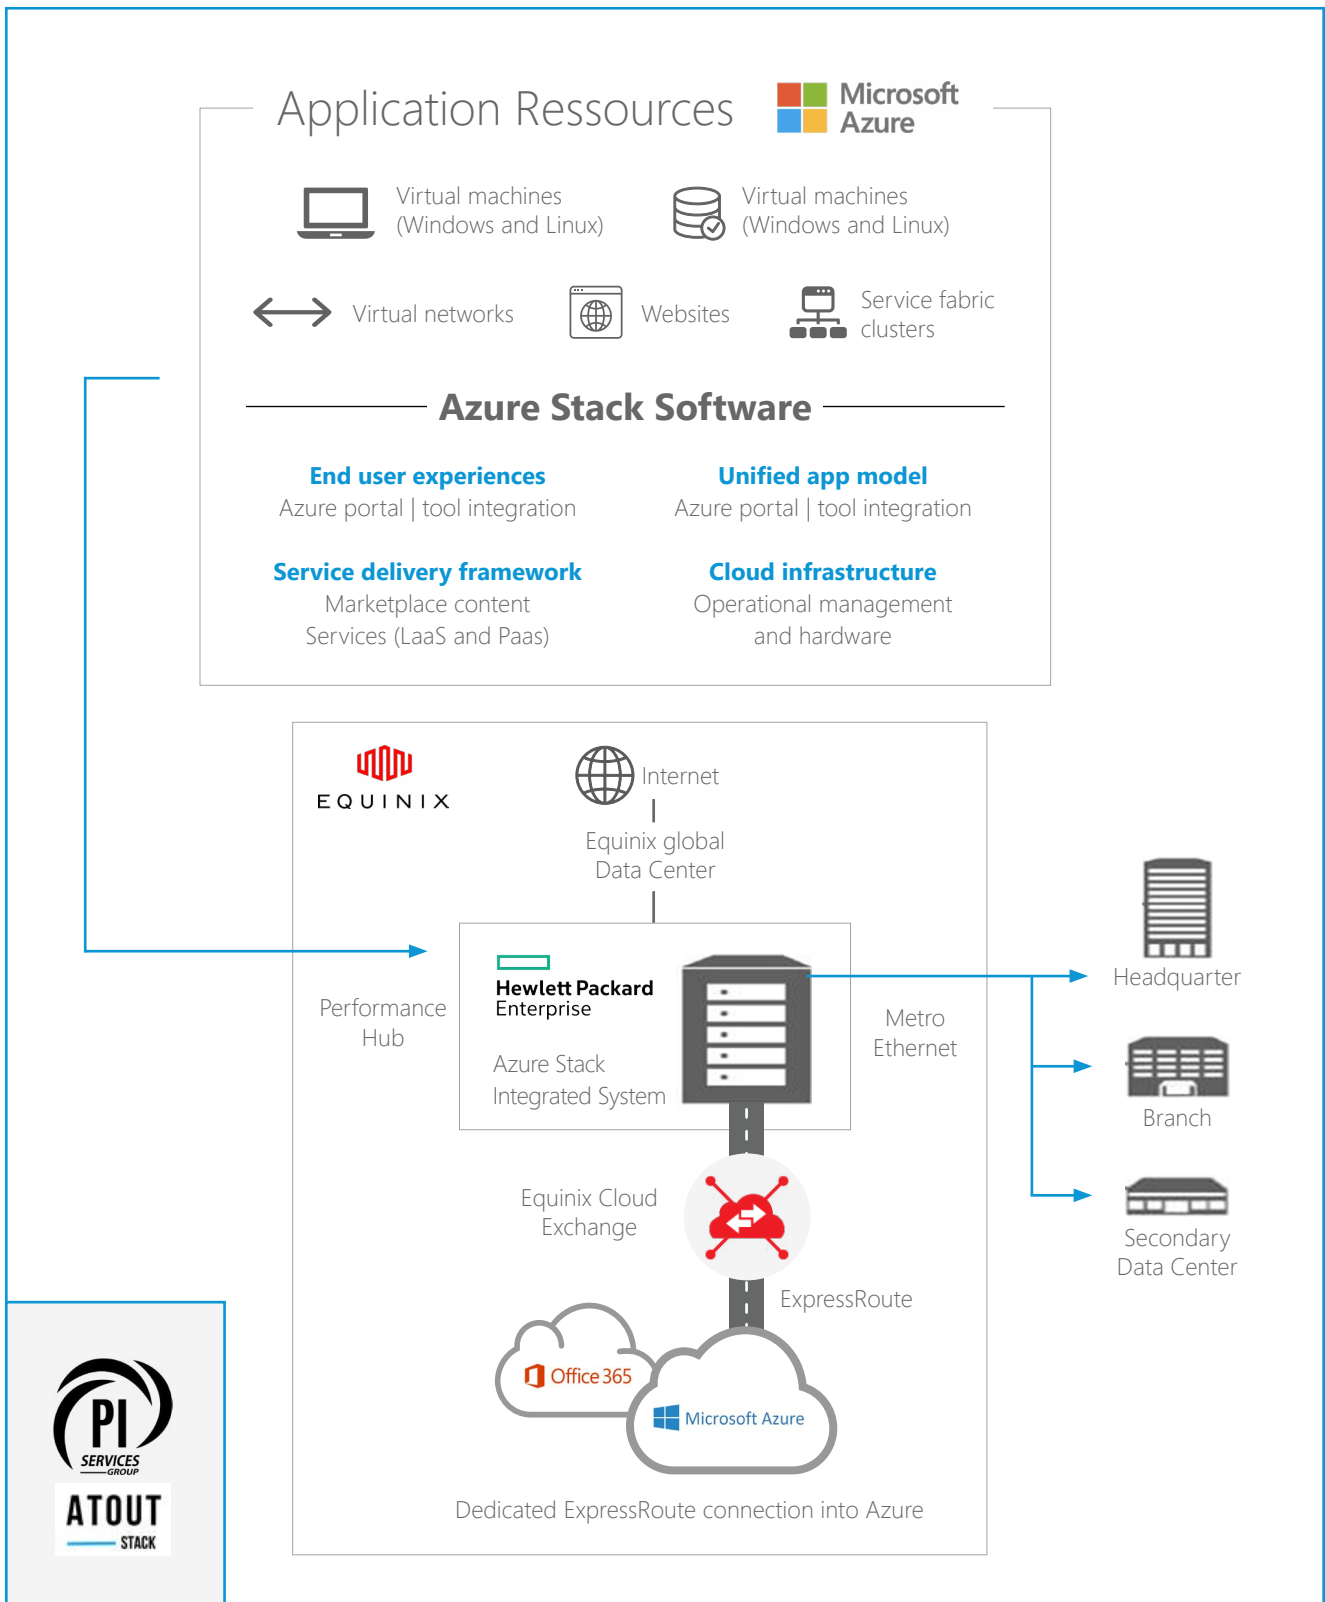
Application Ressources

Microsoft Azure

Virtual machines (Windows and Linux)

Virtual machines (Windows and Linux)

Virtual networks

Websites

Service fabric clusters

Azure Stack Software

End user experiences
Azure portal | tool integration

Unified app model
Azure portal | tool integration

Service delivery framework
Marketplace content
Services (LaaS and Paas)

Cloud infrastructure
Operational management and hardware

EQUINIX

Internet

Equinix global Data Center

Hewlett Packard Enterprise

Performance Hub

Azure Stack Integrated System

Metro Ethernet

Headquarter

Branch

Secondary Data Center

Equinix Cloud Exchange

ExpressRoute

Office 365

Microsoft Azure

Dedicated ExpressRoute connection into Azure

PI SERVICES GROUP

ATOUT STACK